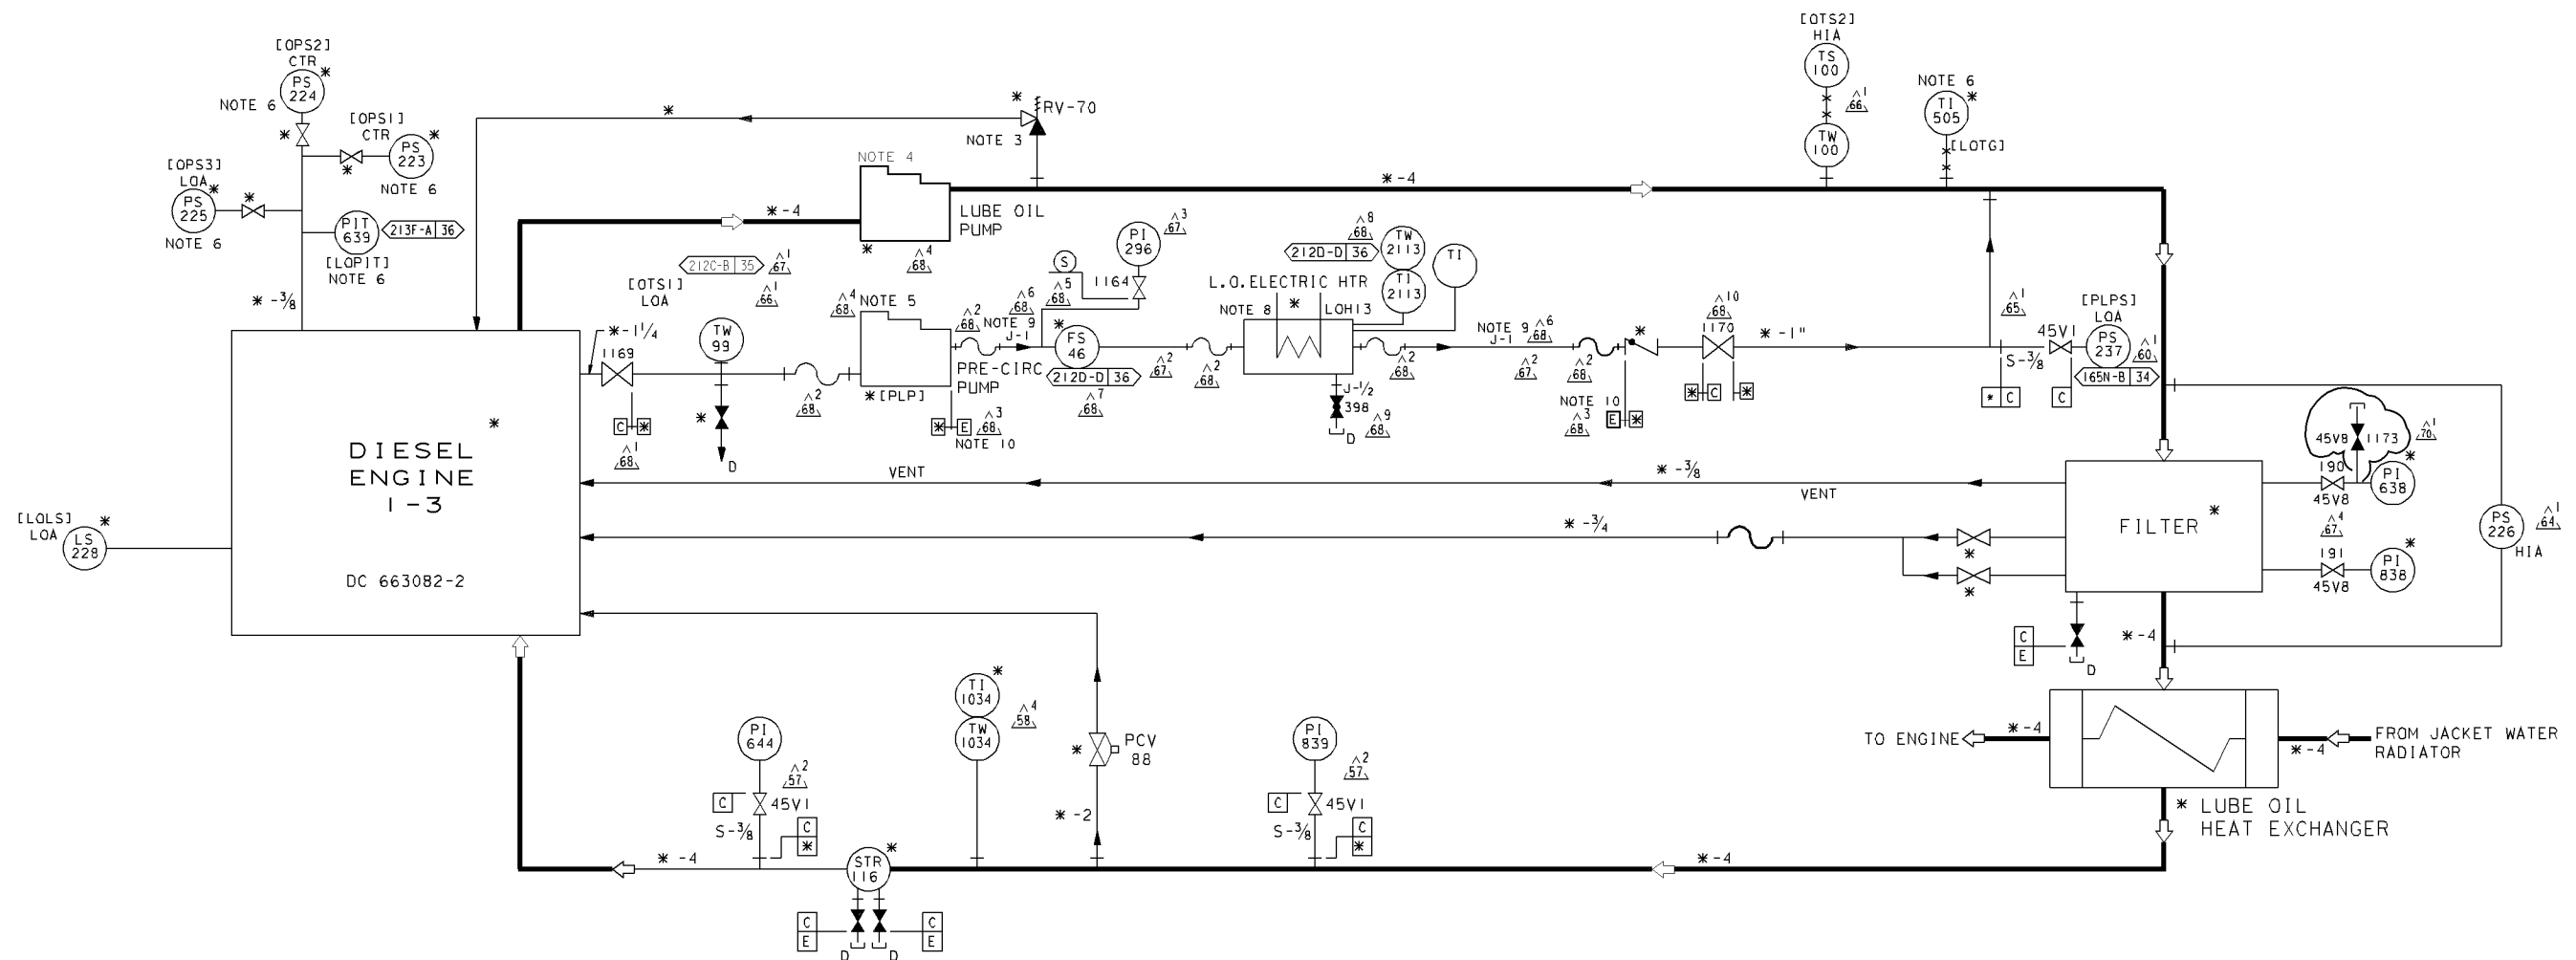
[OPS2]
CTR
PS
224
NOTE 6

[OPS1]
CTR
PS
223
NOTE 6

[OPS3]
LOA
PS
225
NOTE 6

PIT
639
213F-A 36
[LOPIT]
NOTE 6

∗ -3/8

∗
RV-70
NOTE 3

NOTE 4
LUBE OIL
PUMP
∗ -4
∗ -4

[OTS2]
HIA
TS
100
$\triangle^1_{66}$
TW
100

NOTE 6
TI
505
[LOTG]

212C-B 35
$\triangle^1_{67}$
[OTS1]
LOA
$\triangle^1_{66}$

∗ -1 1/4
1169
TW
99
D
$\triangle^1_{68}$
$\triangle^2_{68}$

NOTE 5
$\triangle^4_{68}$
PRE-CIRC
PUMP
∗[PLP]
E
NOTE 10
$\triangle^3_{68}$
$\triangle^4_{68}$

S
PI
296
$\triangle^3_{67}$
1164
$\triangle^5_{68}$
$\triangle^6_{68}$
$\triangle^2_{68}$
NOTE 9
J-1
FS
46
212D-D 36
$\triangle^7_{68}$
$\triangle^2_{67}$
$\triangle^2_{68}$

$\triangle^8_{68}$
212D-D 36
TW
2113
TI
2113
TI
L.O.ELECTRIC HTR
NOTE 8
LOH13
J-1/2
398
D
$\triangle^9_{68}$
$\triangle^2_{68}$

NOTE 9
J-1
$\triangle^6_{68}$
$\triangle^2_{67}$
$\triangle^2_{68}$
NOTE 10
$\triangle^3_{68}$
E
$\triangle^{10}_{68}$
1170
∗ -1"

$\triangle^1_{65}$
S-3/8
C
45V1
[PLPS]
LOA
PS
237
$\triangle^1_{60}$
165N-B 34
C

DIESEL
ENGINE
1-3
DC 663082-2

[LOLS]
LOA
LS
228

VENT
∗ -3/8
VENT
∗ -3/4

45V8
1173
$\triangle^1_{70}$
190
45V8
PI
638
FILTER
$\triangle^4_{67}$
191
45V8
PI
838
PS
226
HIA
$\triangle^1_{64}$

C
E
D
∗ -4

TO ENGINE
∗ -4
∗ -4
FROM JACKET WATER
RADIATOR
∗ LUBE OIL
HEAT EXCHANGER

PI
644
$\triangle^2_{57}$
C
45V1
S-3/8
C

TI
1034
TW
1034
$\triangle^4_{58}$

PCV
88
∗ -2

PI
839
$\triangle^2_{57}$
C
45V1
S-3/8
C

∗ -4
STR
116
C
E
D
D
C
E
∗ -4